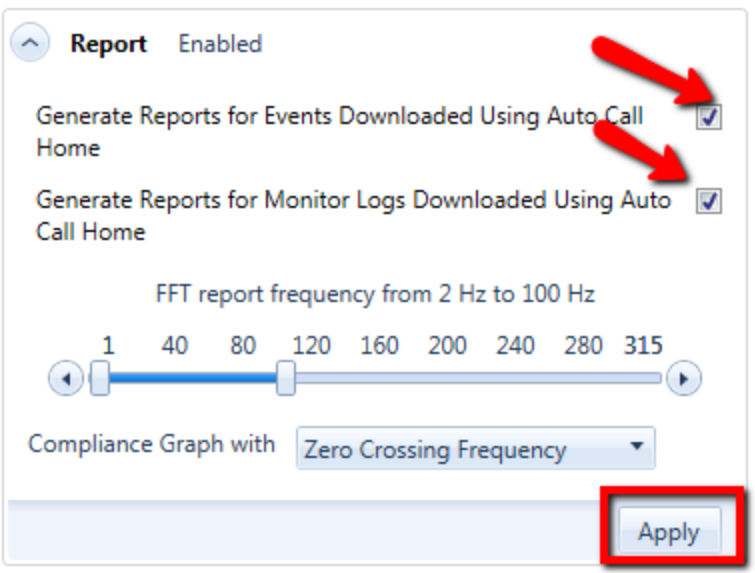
Report Enabled

Generate Reports for Events Downloaded Using Auto Call Home

Generate Reports for Monitor Logs Downloaded Using Auto Call Home

FFT report frequency from 2 Hz to 100 Hz

1 40 80 120 160 200 240 280 315

Compliance Graph with Zero Crossing Frequency

Apply